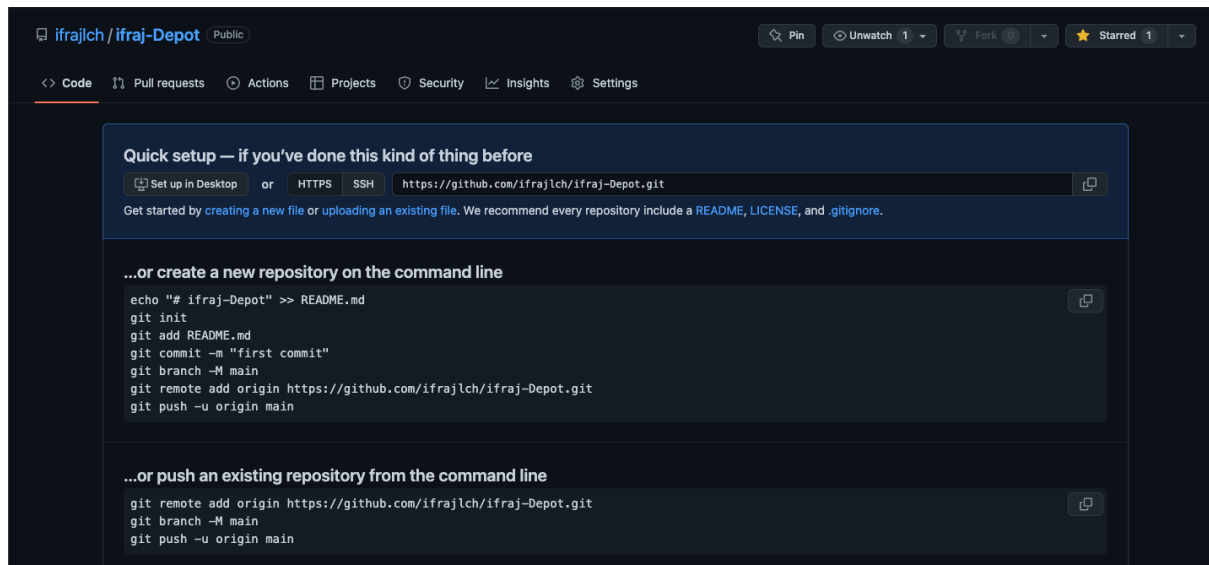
ifrajlch / ifraj-Depot Public

Pin Unwatch 1 Fork 0 Starred 1

Code Pull requests Actions Projects Security Insights Settings

Quick setup — if you've done this kind of thing before

Set up in Desktop or HTTPS SSH https://github.com/ifrajlch/ifraj-Depot.git

Get started by creating a new file or uploading an existing file. We recommend every repository include a README, LICENSE, and .gitignore.

...or create a new repository on the command line

echo "# ifraj-Depot" >> README.md
git init
git add README.md
git commit -m "first commit"
git branch -M main
git remote add origin https://github.com/ifrajlch/ifraj-Depot.git
git push -u origin main

...or push an existing repository from the command line

git remote add origin https://github.com/ifrajlch/ifraj-Depot.git
git branch -M main
git push -u origin main